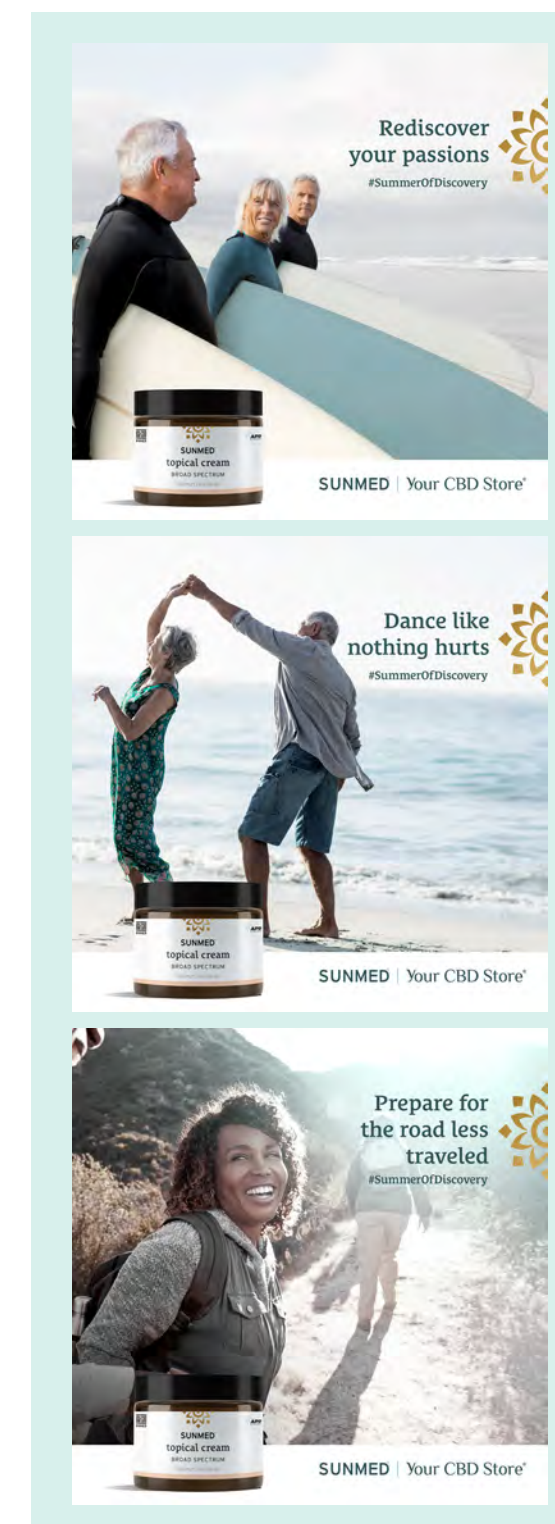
Rediscover your passions
#SummerOfDiscovery

SUNMED
topical cream
BROAD SPECTRUM

SUNMED | Your CBD Store®

Dance like nothing hurts
#SummerOfDiscovery

SUNMED
topical cream
BROAD SPECTRUM

SUNMED | Your CBD Store®

Prepare for the road less traveled
#SummerOfDiscovery

SUNMED
topical cream
BROAD SPECTRUM

SUNMED | Your CBD Store®